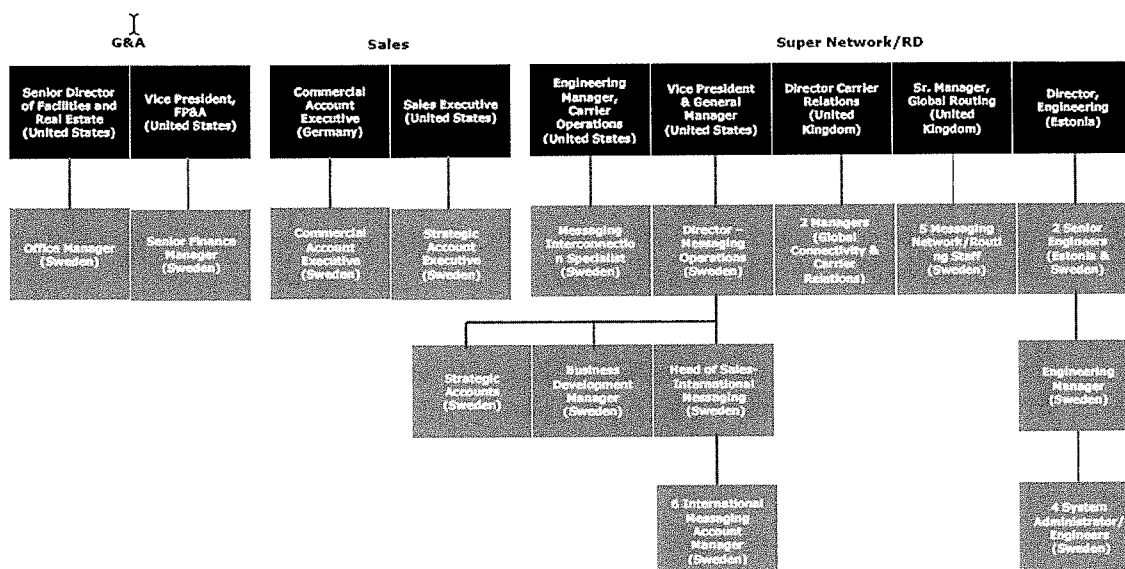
G&A

Senior Director of Facilities and Real Estate (United States)

Vice President, FP&A (United States)

Office Manager (Sweden)

Senior Finance Manager (Sweden)

Sales

Commercial Account Executive (Germany)

Sales Executive (United States)

Commercial Account Executive (Sweden)

Strategic Account Executive (Sweden)

Super Network/RD

Engineering Manager, Carrier Operations (United States)

Vice President & General Manager (United States)

Director Carrier Relations (United Kingdom)

Sr. Manager, Global Routing (United Kingdom)

Director, Engineering (Estonia)

Messaging Interconnection Specialist (Sweden)

Director – Messaging Operations (Sweden)

2 Managers (Global Connectivity & Carrier Relations)

5 Messaging Network/Routing Staff (Sweden)

2 Senior Engineers (Estonia & Sweden)

Strategic Accounts (Sweden)

Business Development Manager (Sweden)

Head of Sales-International Messaging (Sweden)

Engineering Manager (Sweden)

6 International Messaging Account Manager (Sweden)

4 System Administrator/ Engineers (Sweden)